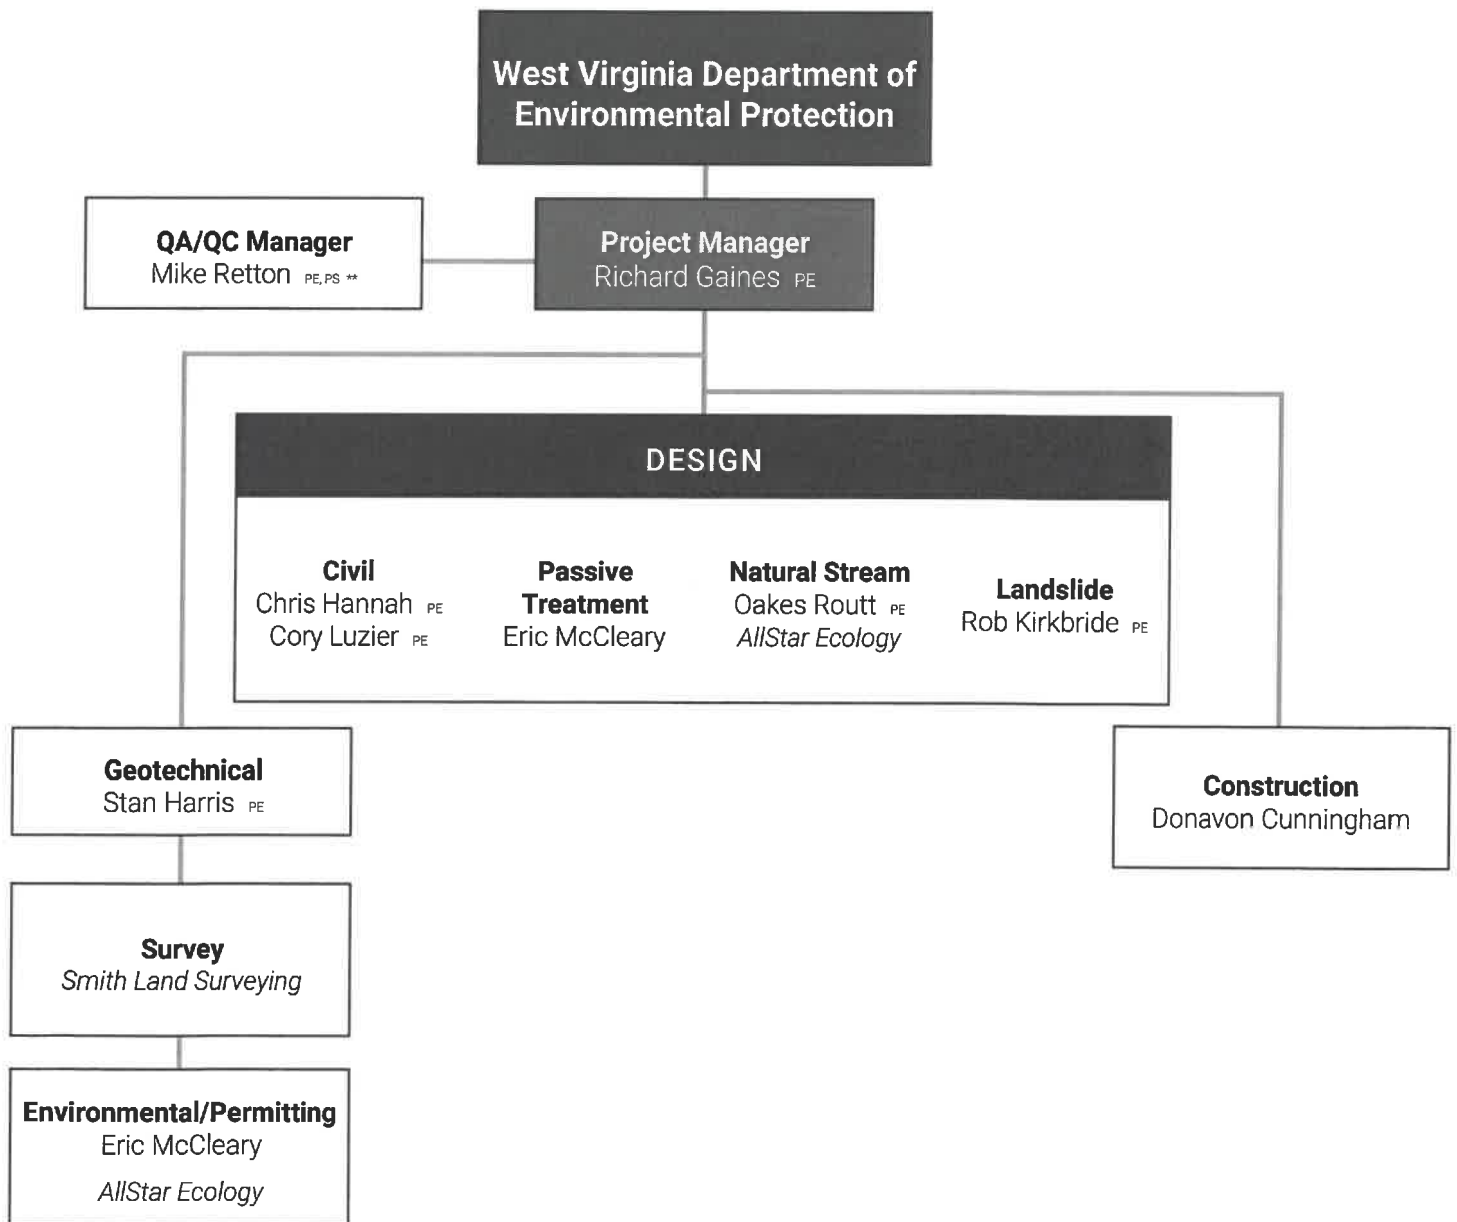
West Virginia Department of Environmental Protection

QA/QC Manager
Mike Retton PE, PS **

Project Manager
Richard Gaines PE

DESIGN

Civil
Chris Hannah PE
Cory Luzier PE

Passive Treatment
Eric McCleary

Natural Stream
Oakes Routt PE
AllStar Ecology

Landslide
Rob Kirkbride PE

Geotechnical
Stan Harris PE

Construction
Donavon Cunningham

Survey
Smith Land Surveying

Environmental/Permitting
Eric McCleary
AllStar Ecology